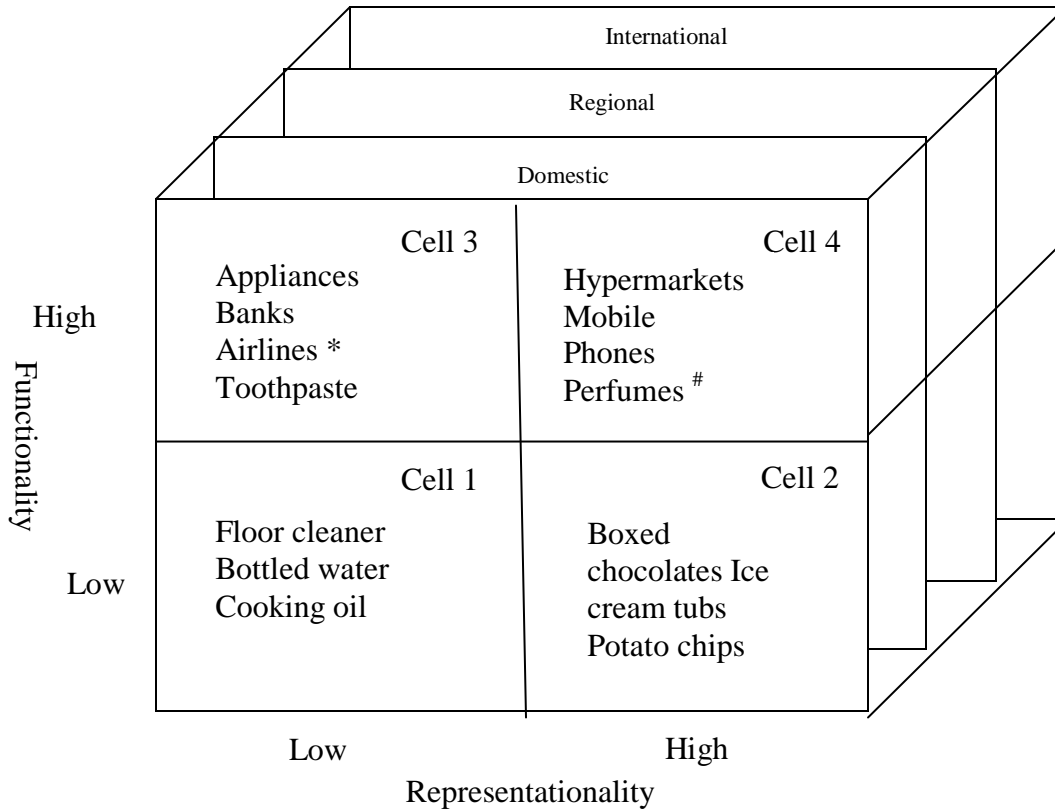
International

Regional

Domestic

Cell 3
Appliances
Banks
Airlines *
Toothpaste

Cell 4
Hypermarkets
Mobile
Phones
Perfumes $^{\#}$

High

Functionality

Low

Cell 1
Floor cleaner
Bottled water
Cooking oil

Cell 2
Boxed
chocolates Ice
cream tubs
Potato chips

Low

High

Representationality